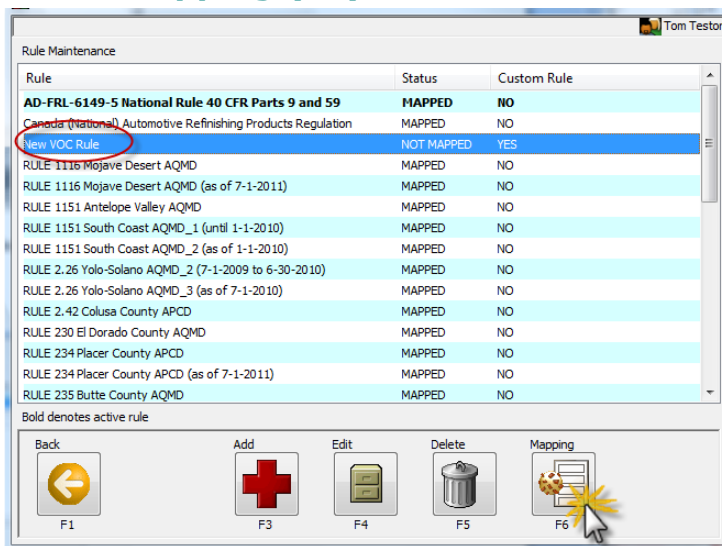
Tom Testor

Rule Maintenance

| Rule | Status | Custom Rule |
|---|---|---|
| **AD-FRL-6149-5 National Rule 40 CFR Parts 9 and 59** | **MAPPED** | **NO** |
| Canada (National) Automotive Refinishing Products Regulation | MAPPED | NO |
| New VOC Rule | NOT MAPPED | YES |
| RULE 1116 Mojave Desert AQMD | MAPPED | NO |
| RULE 1116 Mojave Desert AQMD (as of 7-1-2011) | MAPPED | NO |
| RULE 1151 Antelope Valley AQMD | MAPPED | NO |
| RULE 1151 South Coast AQMD_1 (until 1-1-2010) | MAPPED | NO |
| RULE 1151 South Coast AQMD_2 (as of 1-1-2010) | MAPPED | NO |
| RULE 2.26 Yolo-Solano AQMD_2 (7-1-2009 to 6-30-2010) | MAPPED | NO |
| RULE 2.26 Yolo-Solano AQMD_3 (as of 7-1-2010) | MAPPED | NO |
| RULE 2.42 Colusa County APCD | MAPPED | NO |
| RULE 230 El Dorado County AQMD | MAPPED | NO |
| RULE 234 Placer County APCD | MAPPED | NO |
| RULE 234 Placer County APCD (as of 7-1-2011) | MAPPED | NO |
| RULE 235 Butte County AQMD | MAPPED | NO |

Bold denotes active rule

Back
F1

Add
F3

Edit
F4

Delete
F5

Mapping
F6